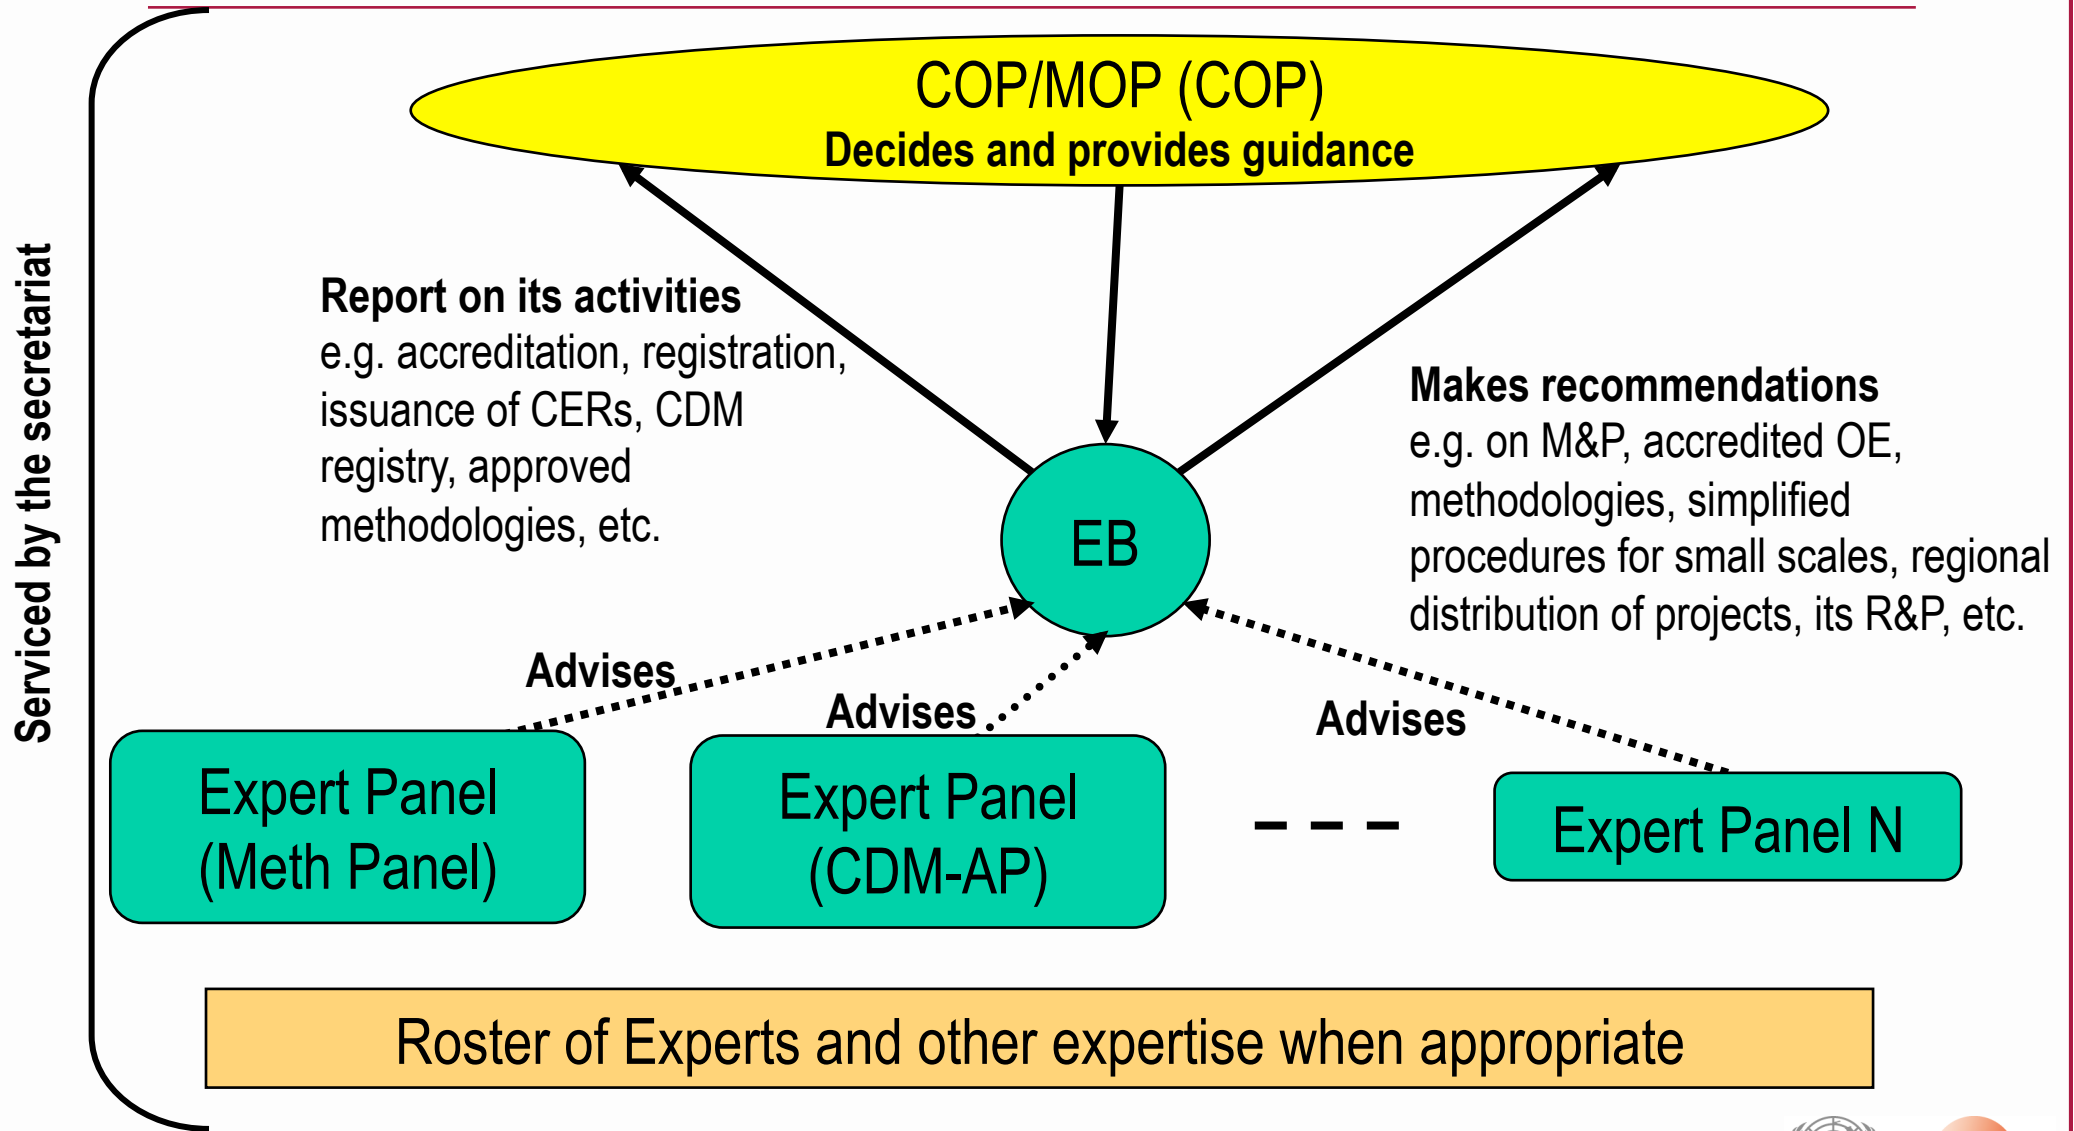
Serviced by the secretariat

COP/MOP (COP)
Decides and provides guidance

Report on its activities
e.g. accreditation, registration, issuance of CERs, CDM registry, approved methodologies, etc.

Makes recommendations
e.g. on M&P, accredited OE, methodologies, simplified procedures for small scales, regional distribution of projects, its R&P, etc.

EB

Advises

Advises

Advises

Expert Panel (Meth Panel)

Expert Panel (CDM-AP)

- - -

Expert Panel N

Roster of Experts and other expertise when appropriate